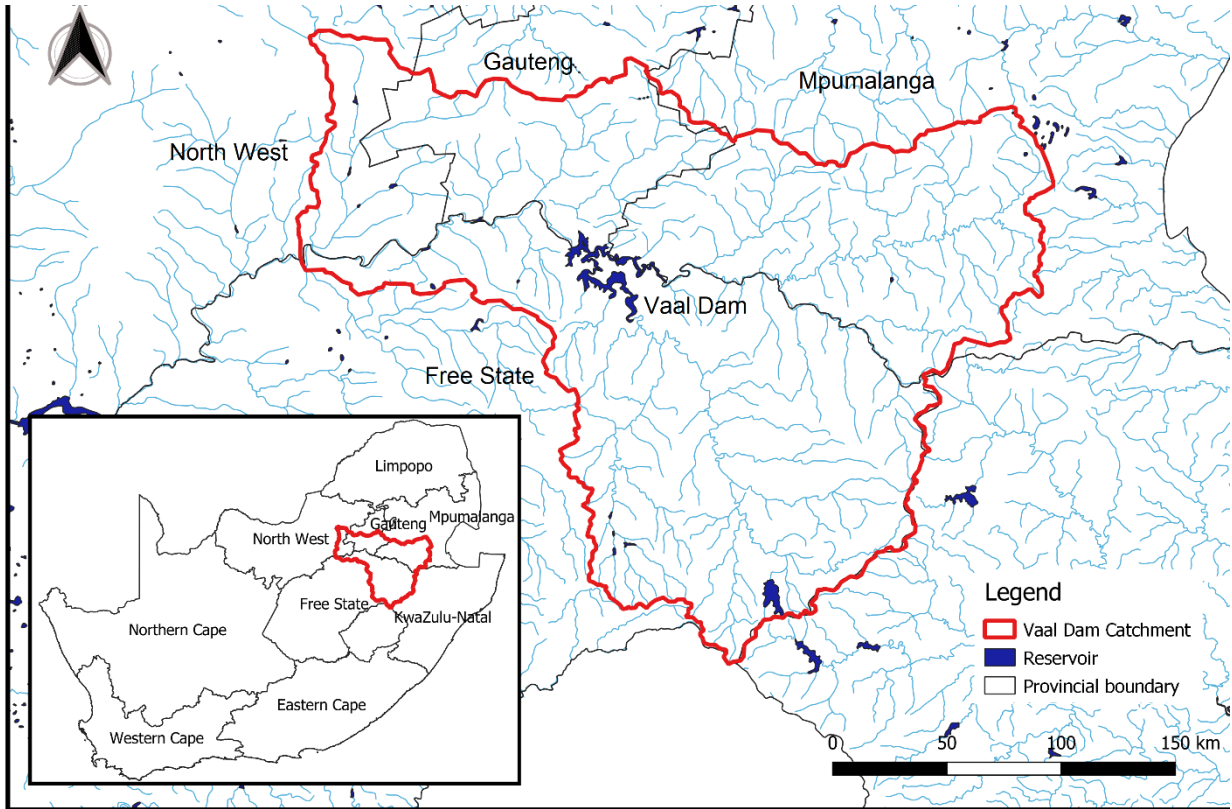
Gauteng
Mpumalanga
North West
Vaal Dam
Free State

Limpopo
Gauteng
Mpumalanga
North West
Free State
KwaZulu-Natal
Northern Cape
Eastern Cape
Western Cape

Legend
Vaal Dam Catchment
Reservoir
Provincial boundary

0 50 100 150 km